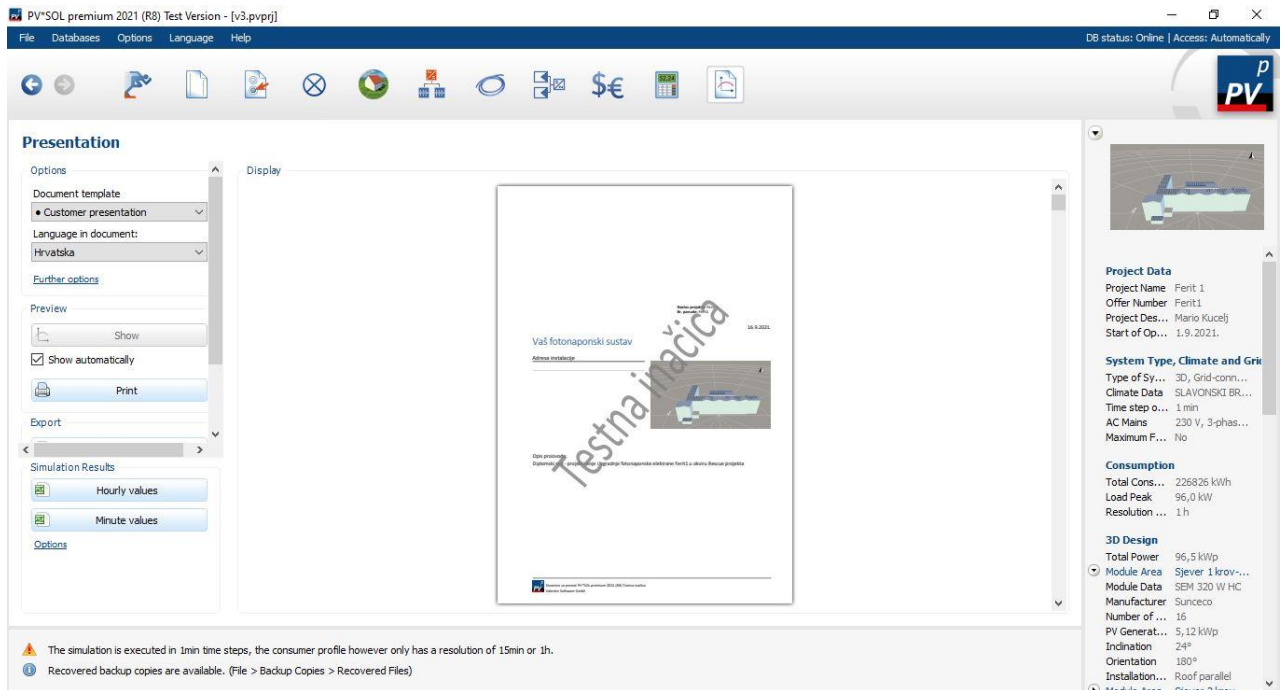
PV*SOL premium 2021 (R8) Test Version - [v3.pvprj]

File Databases Options Language Help

DB status: Online | Access: Automatically

$€

PV

Presentation

Options

Document template

• Customer presentation

Language in document:

Hrvatska

Further options

Preview

Show

Show automatically

Print

Export

Simulation Results

Hourly values

Minute values

Options

Display

16.9.2021.

Vaš fotonaponski sustav

Adresa instalacije

Opis projekta:

Testna inačica

The simulation is executed in 1min time steps, the consumer profile however only has a resolution of 15min or 1h.

Recovered backup copies are available. (File > Backup Copies > Recovered Files)

Project Data

Project Name Ferit 1

Offer Number Ferit1

Project Des... Mario Kucelj

Start of Op... 1.9.2021.

System Type, Climate and Gri

Type of Sy... 3D, Grid-conn...

Climate Data SLAVONSKI BR...

Time step o... 1 min

AC Mains 230 V, 3-phas...

Maximum F... No

Consumption

Total Cons... 226826 kWh

Load Peak 96,0 kW

Resolution ... 1 h

3D Design

Total Power 96,5 kWp

Module Area Sjever 1 krov-...

Module Data SEM 320 W HC

Manufacturer Sunceco

Number of ... 16

PV Generat... 5,12 kWp

Inclination 24°

Orientation 180°

Installation... Roof parallel